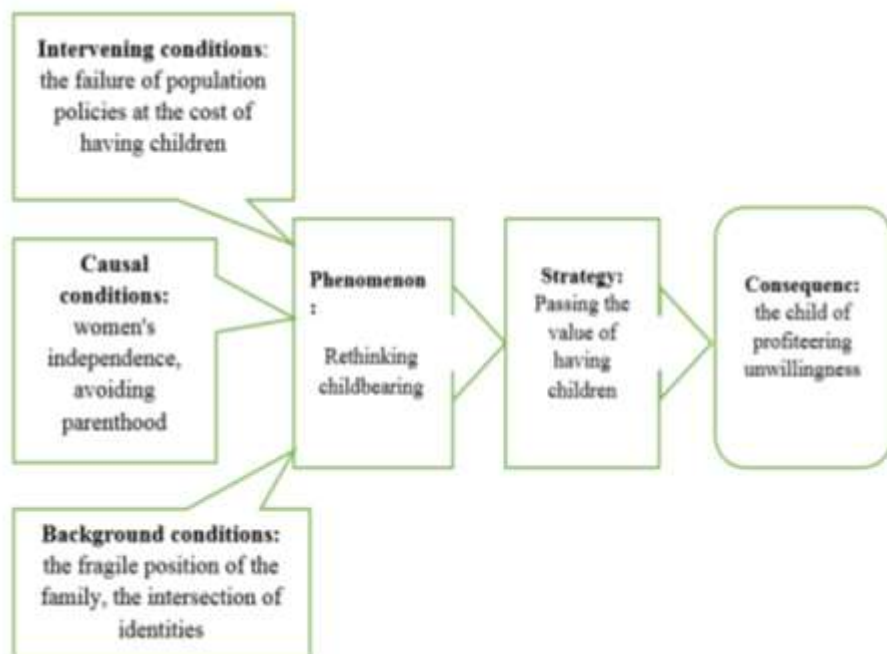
Intervening conditions: the failure of population policies at the cost of having children

Causal conditions: women's independence, avoiding parenthood

Phenomenon :

Rethinking childbearing

Strategy: Passing the value of having children

Consequenc: the child of profiteering unwillingness

Background conditions: the fragile position of the family, the intersection of identities